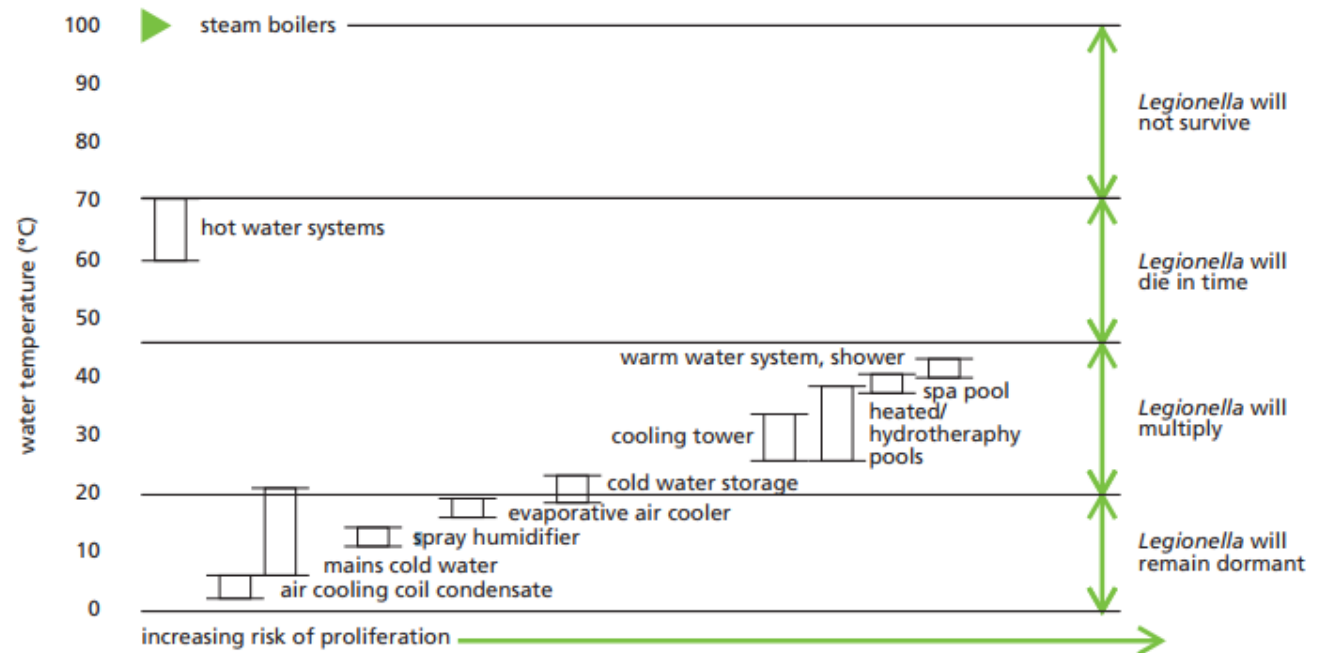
100
90
80
70
60
50
40
30
20
10
0

water temperature (°C)

steam boilers

hot water systems

warm water system, shower

spa pool

heated/ hydrotheraphy pools

cooling tower

cold water storage

evaporative air cooler

spray humidifier

mains cold water

air cooling coil condensate

*Legionella* will not survive

*Legionella* will die in time

*Legionella* will multiply

*Legionella* will remain dormant

increasing risk of proliferation